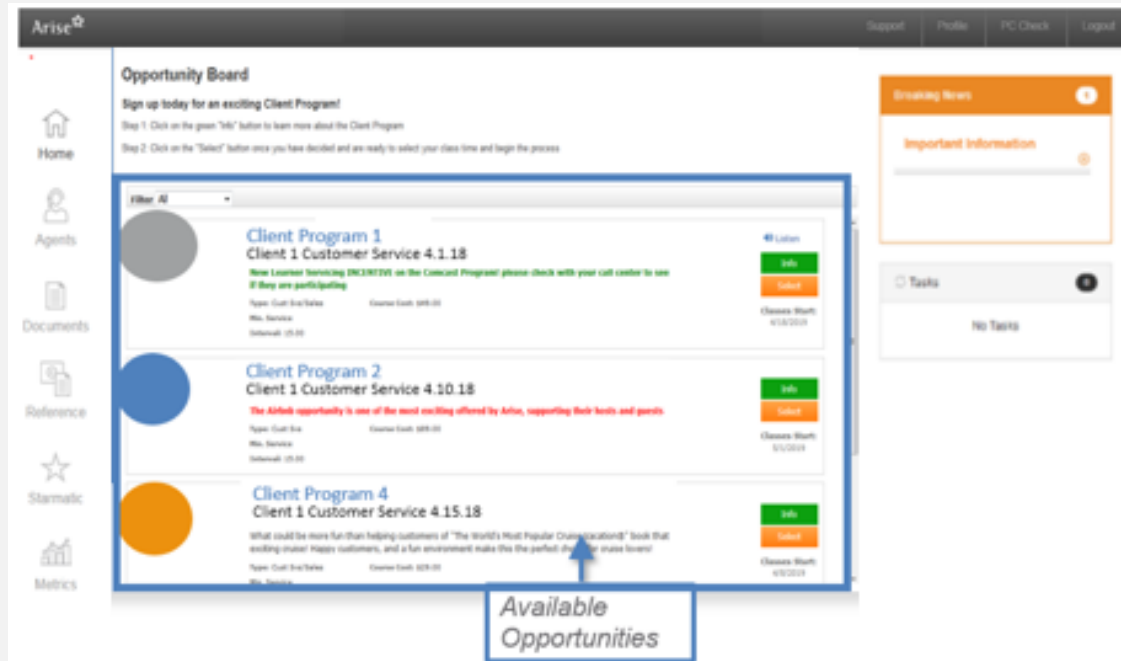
Arise

Support Profile PC Check Logout

Home

Agents

Documents

Reference

Starmatic

Metrics

Opportunity Board

Sign up today for an exciting Client Program!

Step 1: Click on the green "Info" button to learn more about the Client Program

Step 2: Click on the "Select" button once you have decided and are ready to select your class time and begin the process

Filter All

Client Program 1
Client 1 Customer Service 4.1.18

New Learner Servicing INCENTIVE on the Comcast Program! please check with your call center to see if they are participating

Type: Cust Svc/Sales Course Cost: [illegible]
Min. Service
Interval: 15.00

Listen
Info
Select
Classes Start: 4/18/2019

Client Program 2
Client 1 Customer Service 4.10.18

The Airbnb opportunity is one of the most exciting offered by Arise, supporting their hosts and guests

Type: Cust Svc Course Cost: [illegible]
Min. Service
Interval: 15.00

Info
Select
Classes Start: 5/1/2019

Client Program 4
Client 1 Customer Service 4.15.18

What could be more fun than helping customers of "The World's Most Popular Cruise Vacation®" book that exciting cruise! Happy customers, and a fun environment make this the perfect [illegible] cruise lovers!

Type: Cust Svc/Sales Course Cost: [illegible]
Min. Service

Info
Select
Classes Start: 4/8/2019

Available Opportunities

Breaking News

Important Information

Tasks 0

No Tasks